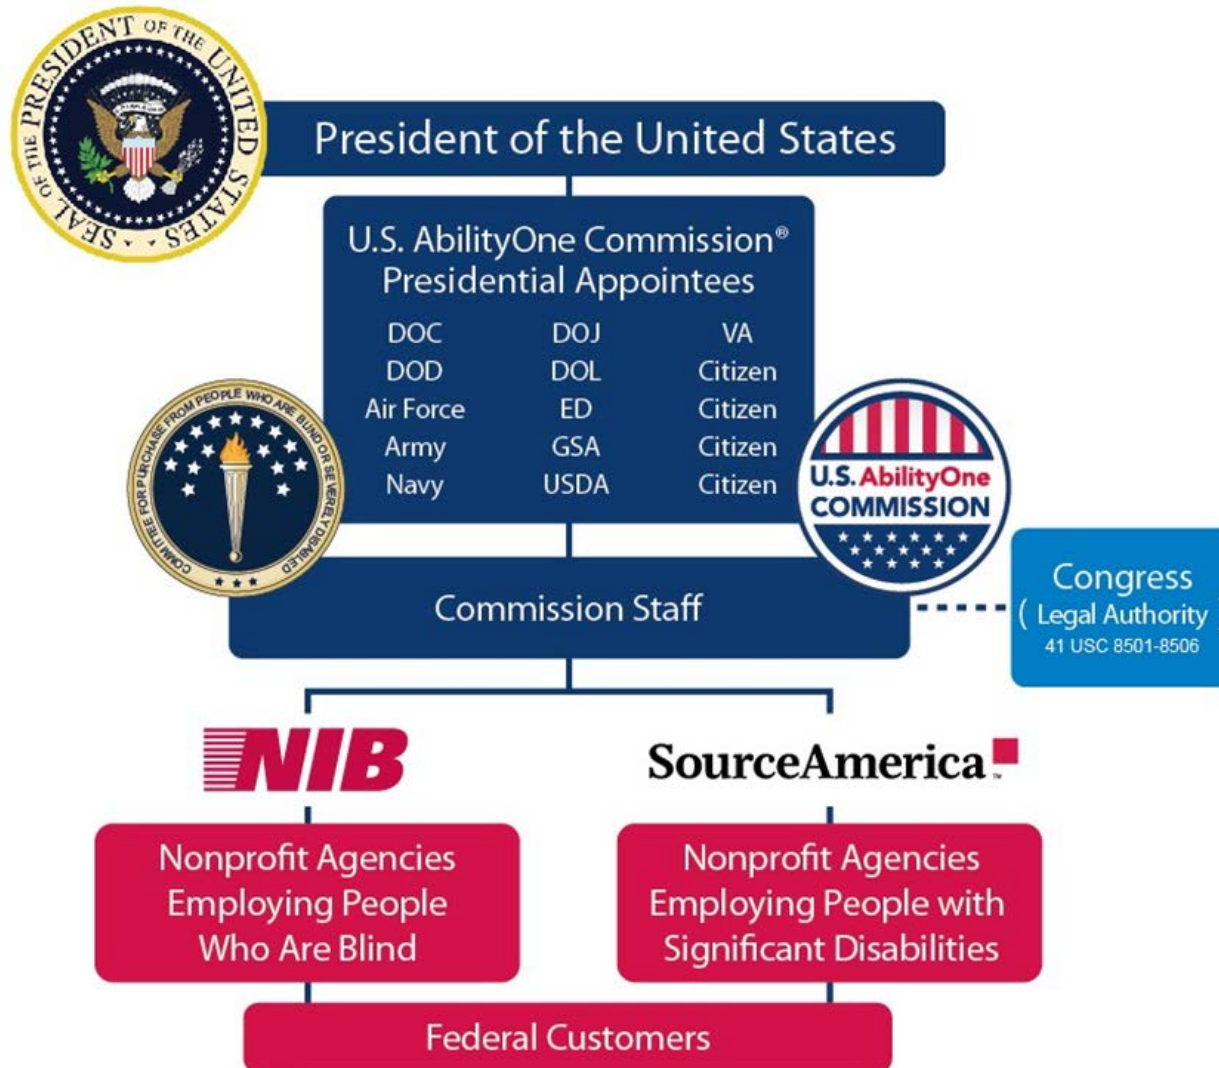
SEAL OF THE PRESIDENT OF THE UNITED STATES

President of the United States

U.S. AbilityOne Commission®
Presidential Appointees

| DOC | DOJ | VA |
|---|---|---|
| DOD | DOL | Citizen |
| Air Force | ED | Citizen |
| Army | GSA | Citizen |
| Navy | USDA | Citizen |

COMMITTEE FOR PURCHASE FROM PEOPLE WHO ARE BLIND OR SEVERELY DISABLED

U.S. AbilityOne COMMISSION

Commission Staff

Congress
( Legal Authority
41 USC 8501-8506

NIB

SourceAmerica™

Nonprofit Agencies Employing People Who Are Blind

Nonprofit Agencies Employing People with Significant Disabilities

Federal Customers